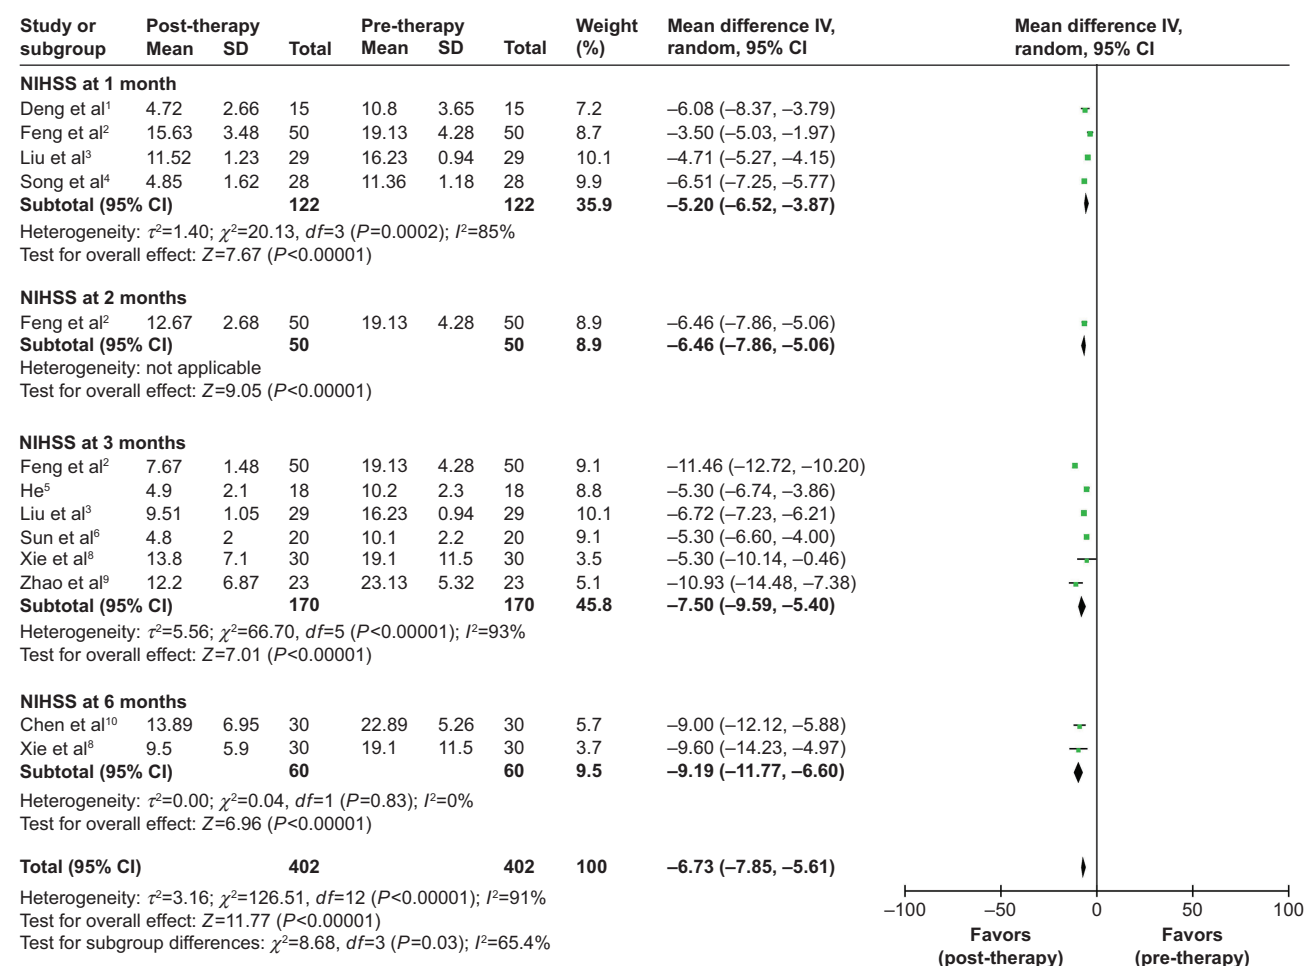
| Study or subgroup | Post-therapy Mean | SD | Total | Pre-therapy Mean | SD | Total | Weight (%) | Mean difference IV, random, 95% CI |
|---|---|---|---|---|---|---|---|---|
| **NIHSS at 1 month** | | | | | | | | |
| Deng et al$^1$ | 4.72 | 2.66 | 15 | 10.8 | 3.65 | 15 | 7.2 | –6.08 (–8.37, –3.79) |
| Feng et al$^2$ | 15.63 | 3.48 | 50 | 19.13 | 4.28 | 50 | 8.7 | –3.50 (–5.03, –1.97) |
| Liu et al$^3$ | 11.52 | 1.23 | 29 | 16.23 | 0.94 | 29 | 10.1 | –4.71 (–5.27, –4.15) |
| Song et al$^4$ | 4.85 | 1.62 | 28 | 11.36 | 1.18 | 28 | 9.9 | –6.51 (–7.25, –5.77) |
| **Subtotal (95% CI)** | | | **122** | | | **122** | **35.9** | **–5.20 (–6.52, –3.87)** |

Heterogeneity: $\tau^2$=1.40; $\chi^2$=20.13, $df$=3 ($P$=0.0002); $I^2$=85%
Test for overall effect: $Z$=7.67 ($P$<0.00001)

| | | | | | | | | |
|---|---|---|---|---|---|---|---|---|
| **NIHSS at 2 months** | | | | | | | | |
| Feng et al$^2$ | 12.67 | 2.68 | 50 | 19.13 | 4.28 | 50 | 8.9 | –6.46 (–7.86, –5.06) |
| **Subtotal (95% CI)** | | | **50** | | | **50** | **8.9** | **–6.46 (–7.86, –5.06)** |

Heterogeneity: not applicable
Test for overall effect: $Z$=9.05 ($P$<0.00001)

| | | | | | | | | |
|---|---|---|---|---|---|---|---|---|
| **NIHSS at 3 months** | | | | | | | | |
| Feng et al$^2$ | 7.67 | 1.48 | 50 | 19.13 | 4.28 | 50 | 9.1 | –11.46 (–12.72, –10.20) |
| He$^5$ | 4.9 | 2.1 | 18 | 10.2 | 2.3 | 18 | 8.8 | –5.30 (–6.74, –3.86) |
| Liu et al$^3$ | 9.51 | 1.05 | 29 | 16.23 | 0.94 | 29 | 10.1 | –6.72 (–7.23, –6.21) |
| Sun et al$^6$ | 4.8 | 2 | 20 | 10.1 | 2.2 | 20 | 9.1 | –5.30 (–6.60, –4.00) |
| Xie et al$^8$ | 13.8 | 7.1 | 30 | 19.1 | 11.5 | 30 | 3.5 | –5.30 (–10.14, –0.46) |
| Zhao et al$^9$ | 12.2 | 6.87 | 23 | 23.13 | 5.32 | 23 | 5.1 | –10.93 (–14.48, –7.38) |
| **Subtotal (95% CI)** | | | **170** | | | **170** | **45.8** | **–7.50 (–9.59, –5.40)** |

Heterogeneity: $\tau^2$=5.56; $\chi^2$=66.70, $df$=5 ($P$<0.00001); $I^2$=93%
Test for overall effect: $Z$=7.01 ($P$<0.00001)

| | | | | | | | | |
|---|---|---|---|---|---|---|---|---|
| **NIHSS at 6 months** | | | | | | | | |
| Chen et al$^{10}$ | 13.89 | 6.95 | 30 | 22.89 | 5.26 | 30 | 5.7 | –9.00 (–12.12, –5.88) |
| Xie et al$^8$ | 9.5 | 5.9 | 30 | 19.1 | 11.5 | 30 | 3.7 | –9.60 (–14.23, –4.97) |
| **Subtotal (95% CI)** | | | **60** | | | **60** | **9.5** | **–9.19 (–11.77, –6.60)** |

Heterogeneity: $\tau^2$=0.00; $\chi^2$=0.04, $df$=1 ($P$=0.83); $I^2$=0%
Test for overall effect: $Z$=6.96 ($P$<0.00001)

| | | | | | | | | |
|---|---|---|---|---|---|---|---|---|
| **Total (95% CI)** | | | **402** | | | **402** | **100** | **–6.73 (–7.85, –5.61)** |

Heterogeneity: $\tau^2$=3.16; $\chi^2$=126.51, $df$=12 ($P$<0.00001); $I^2$=91%
Test for overall effect: $Z$=11.77 ($P$<0.00001)
Test for subgroup differences: $\chi^2$=8.68, $df$=3 ($P$=0.03); $I^2$=65.4%

Mean difference IV, random, 95% CI

–100 –50 0 50 100
**Favors (post-therapy)** **Favors (pre-therapy)**